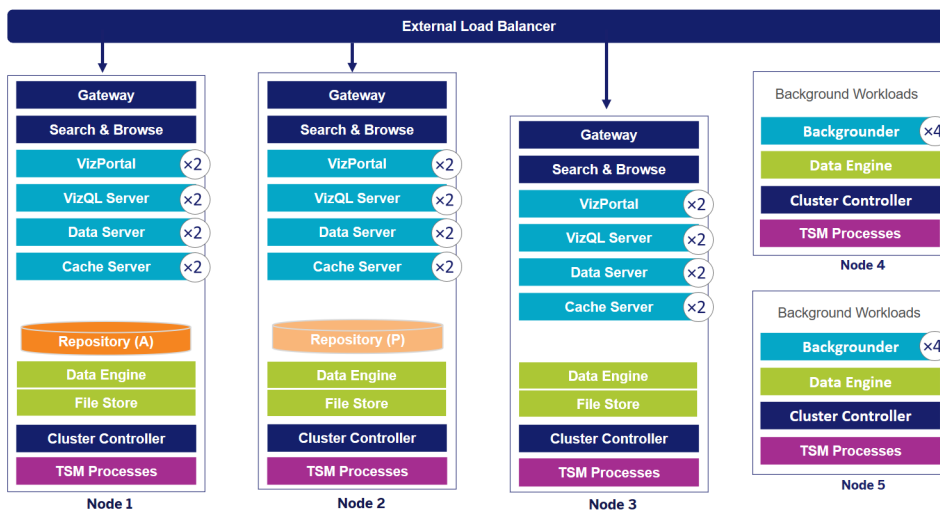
External Load Balancer

Gateway
Search & Browse
VizPortal ×2
VizQL Server ×2
Data Server ×2
Cache Server ×2
Repository (A)
Data Engine
File Store
Cluster Controller
TSM Processes
Node 1

Gateway
Search & Browse
VizPortal ×2
VizQL Server ×2
Data Server ×2
Cache Server ×2
Repository (P)
Data Engine
File Store
Cluster Controller
TSM Processes
Node 2

Gateway
Search & Browse
VizPortal ×2
VizQL Server ×2
Data Server ×2
Cache Server ×2
Data Engine
File Store
Cluster Controller
TSM Processes
Node 3

Background Workloads
Backgrounder ×4
Data Engine
Cluster Controller
TSM Processes
Node 4

Background Workloads
Backgrounder ×4
Data Engine
Cluster Controller
TSM Processes
Node 5